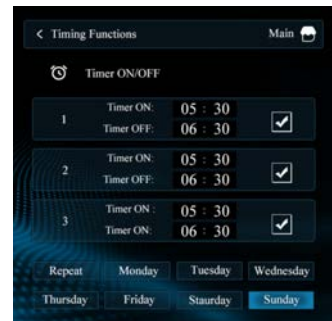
< Timing Functions Main

Timer ON/OFF

| 1 | Timer ON: 05 : 30 / Timer OFF: 06 : 30 |
|---|---|
| 2 | Timer ON: 05 : 30 / Timer OFF: 06 : 30 |
| 3 | Timer ON : 05 : 30 / Timer ON: 06 : 30 |

Repeat Monday Tuesday Wednesday
Thursday Friday Staurday Sunday